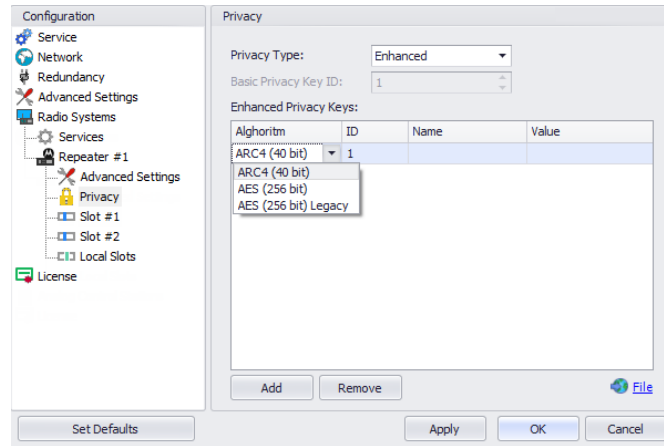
Configuration
Service
Network
Redundancy
Advanced Settings
Radio Systems
Services
Repeater #1
Advanced Settings
Privacy
Slot #1
Slot #2
Local Slots
License

Privacy
Privacy Type: Enhanced
Basic Privacy Key ID: 1
Enhanced Privacy Keys:

| Alghoritm | ID | Name | Value |
|---|---|---|---|
| ARC4 (40 bit) | 1 | | |

ARC4 (40 bit)
AES (256 bit)
AES (256 bit) Legacy

Add
Remove
File

Set Defaults
Apply
OK
Cancel